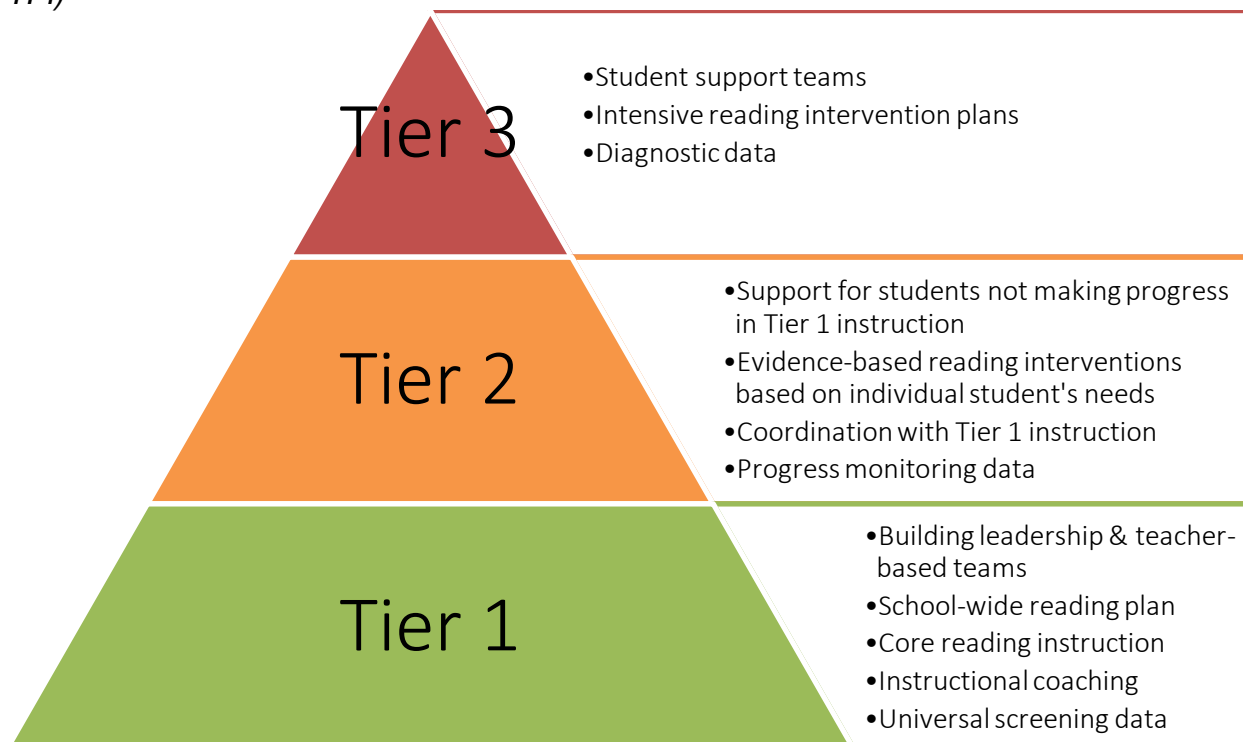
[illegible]

Tier 3

•Student support teams
•Intensive reading intervention plans
•Diagnostic data

Tier 2

•Support for students not making progress in Tier 1 instruction
•Evidence-based reading interventions based on individual student's needs
•Coordination with Tier 1 instruction
•Progress monitoring data

Tier 1

•Building leadership & teacher-based teams
•School-wide reading plan
•Core reading instruction
•Instructional coaching
•Universal screening data